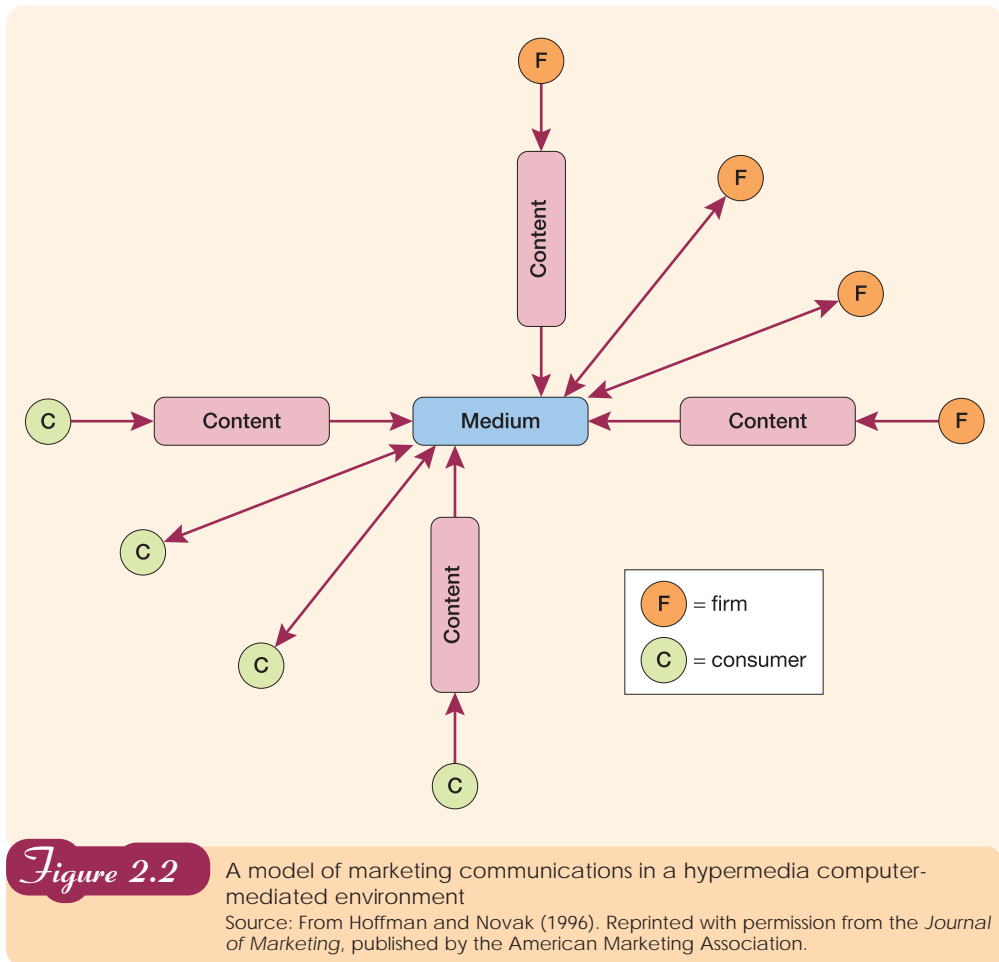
F

Content

F

F

C

Content

Medium

Content

F

C

Content

C

F = firm

C = consumer

C

Figure 2.2

A model of marketing communications in a hypermedia computer-mediated environment

Source: From Hoffman and Novak (1996). Reprinted with permission from the Journal of Marketing, published by the American Marketing Association.